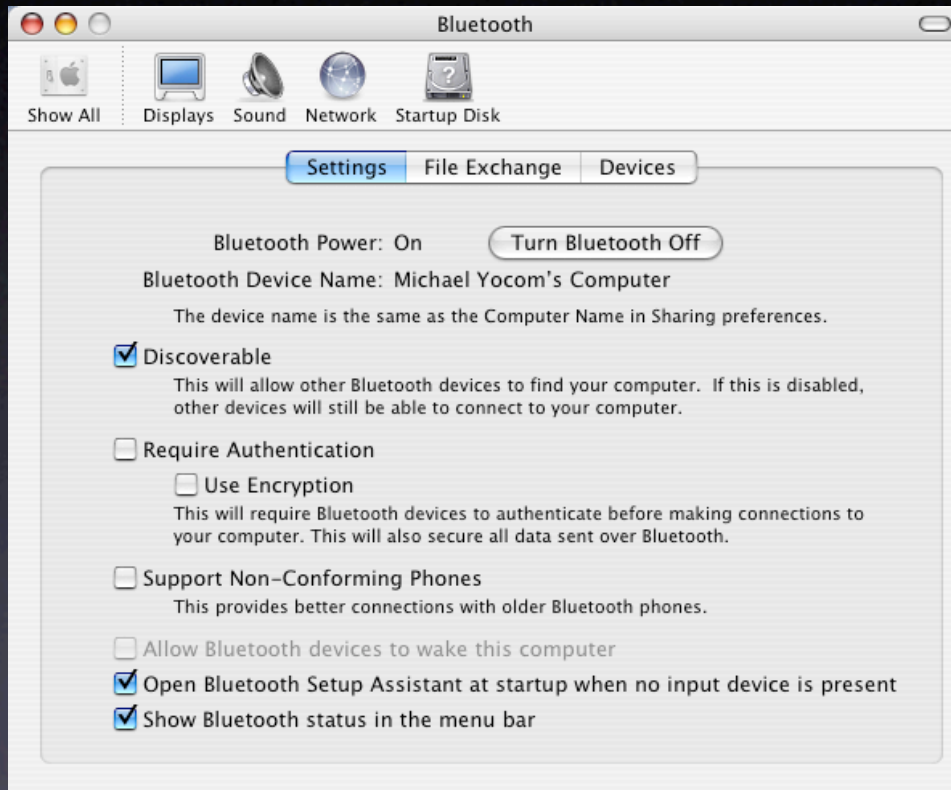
Bluetooth

Show All
Displays
Sound
Network
Startup Disk

Settings
File Exchange
Devices

Bluetooth Power: On
Turn Bluetooth Off

Bluetooth Device Name: Michael Yocom's Computer

The device name is the same as the Computer Name in Sharing preferences.

Discoverable

This will allow other Bluetooth devices to find your computer. If this is disabled, other devices will still be able to connect to your computer.

Require Authentication

Use Encryption

This will require Bluetooth devices to authenticate before making connections to your computer. This will also secure all data sent over Bluetooth.

Support Non-Conforming Phones

This provides better connections with older Bluetooth phones.

Allow Bluetooth devices to wake this computer

Open Bluetooth Setup Assistant at startup when no input device is present

Show Bluetooth status in the menu bar